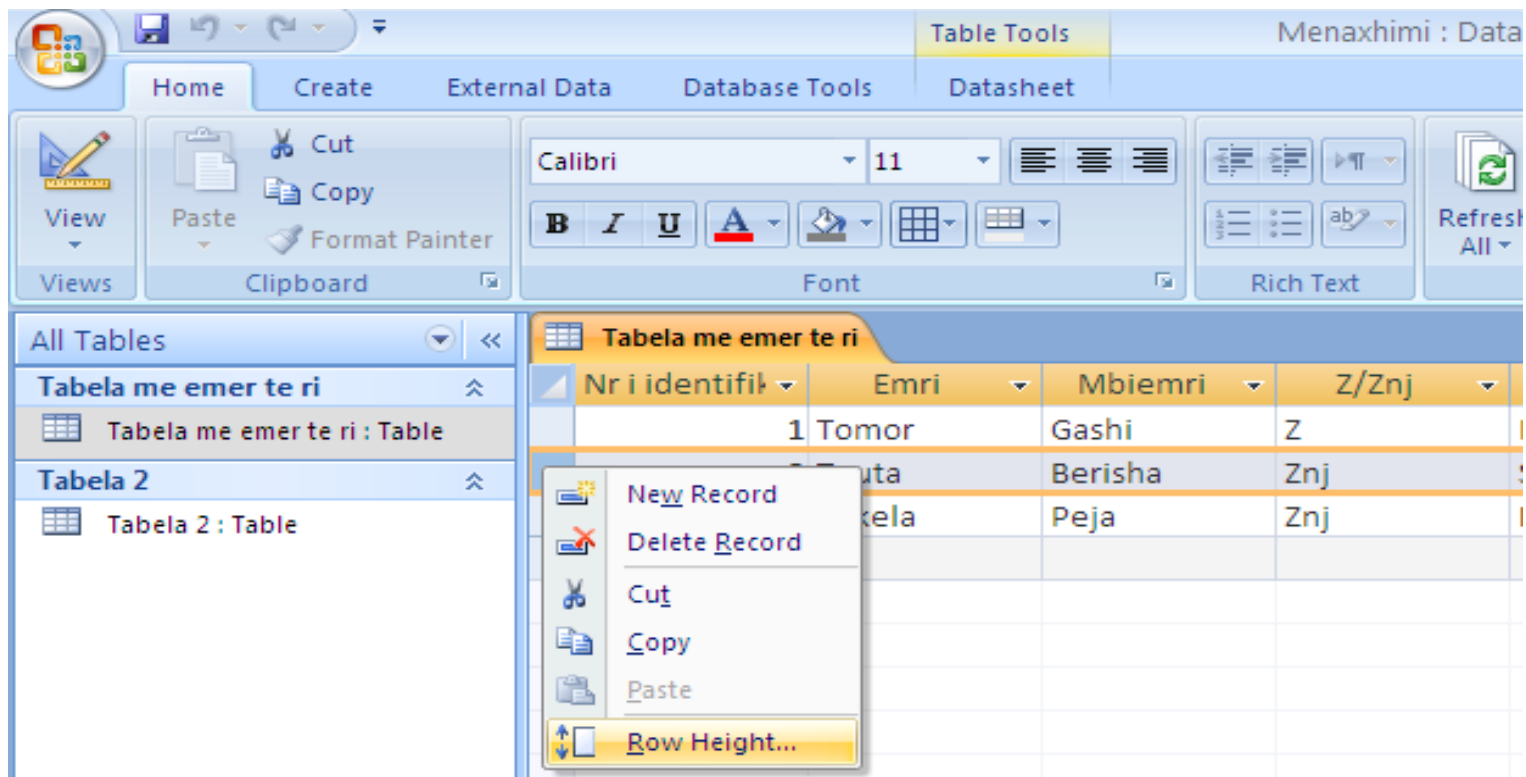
Table Tools
Menaxhimi : Data
Home Create External Data Database Tools Datasheet
View
Views
Paste
Cut
Copy
Format Painter
Clipboard
Calibri
11
B I U A
Font
Rich Text
Refresh All
All Tables
Tabela me emer te ri
Tabela me emer te ri : Table
Tabela 2
Tabela 2 : Table
Tabela me emer te ri

| Nr i identifik | Emri | Mbiemri | Z/Znj |
|---|---|---|---|
| 1 | Tomor | Gashi | Z |
| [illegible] | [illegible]uta | Berisha | Znj |
| | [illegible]kela | Peja | Znj |

New Record
Delete Record
Cut
Copy
Paste
Row Height...